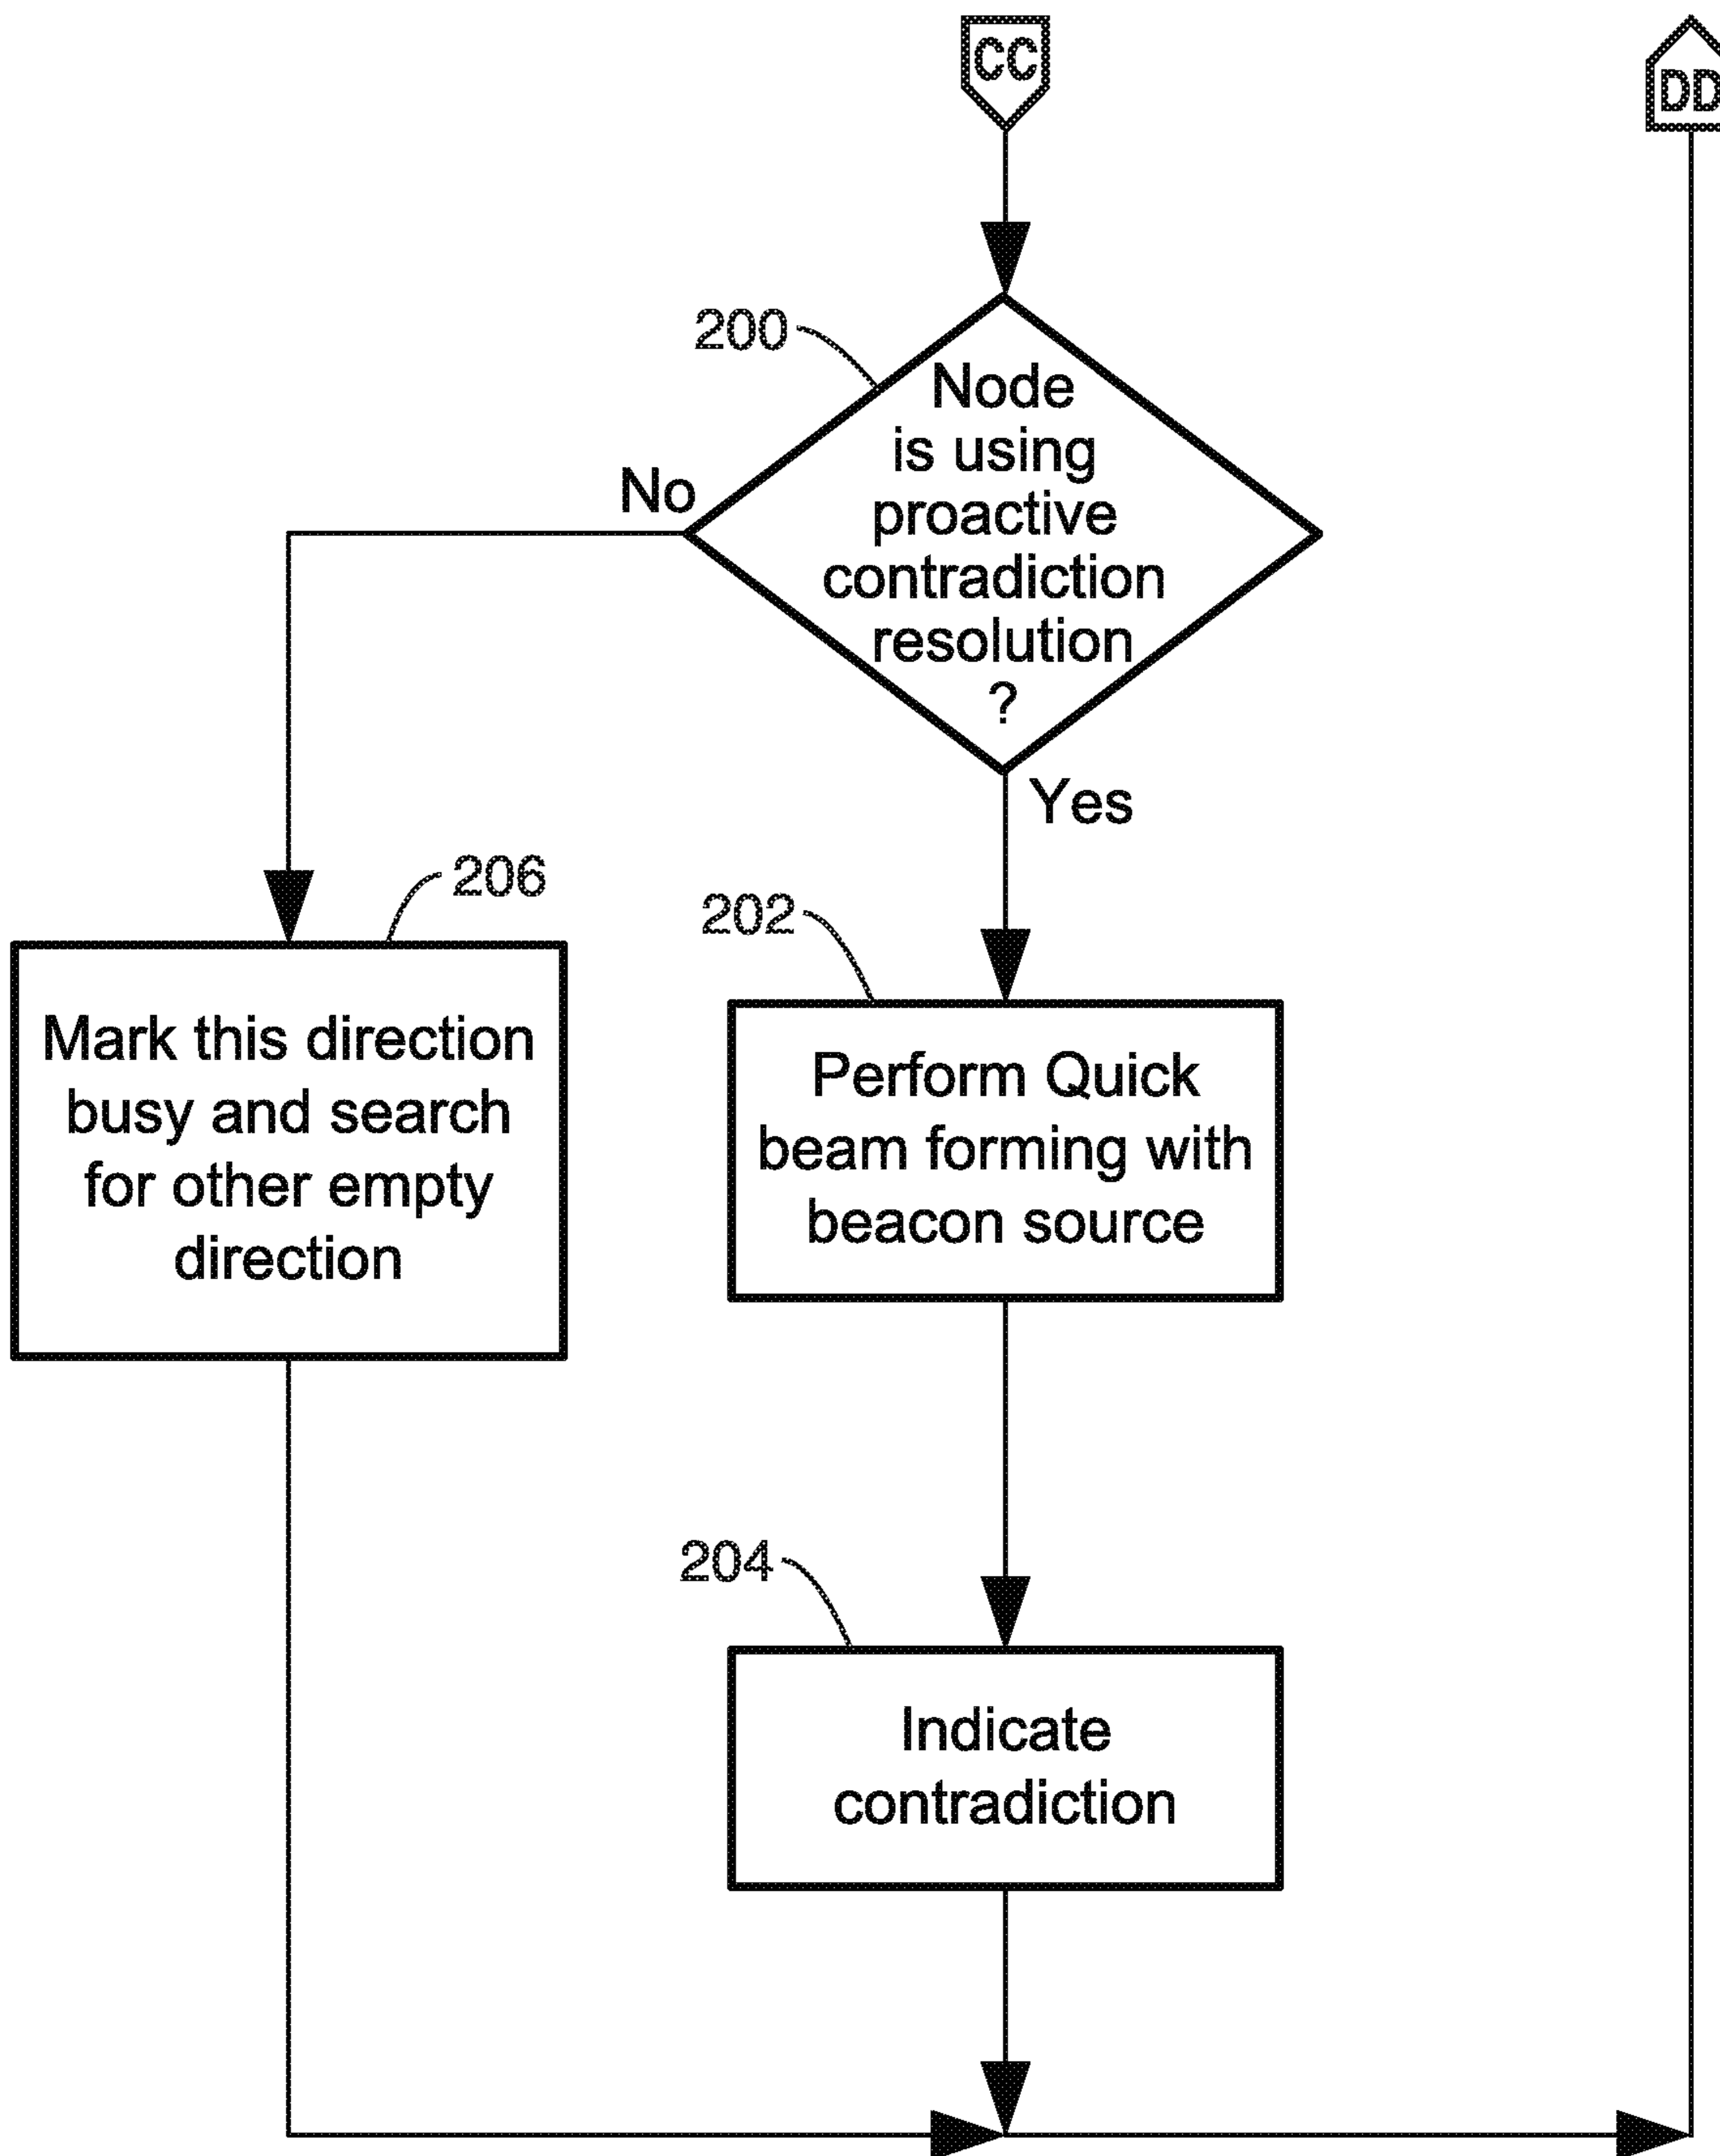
CC

DD

200

Node is using proactive contradiction resolution ?

No

Yes

206

Mark this direction busy and search for other empty direction

202

Perform Quick beam forming with beacon source

204

Indicate contradiction